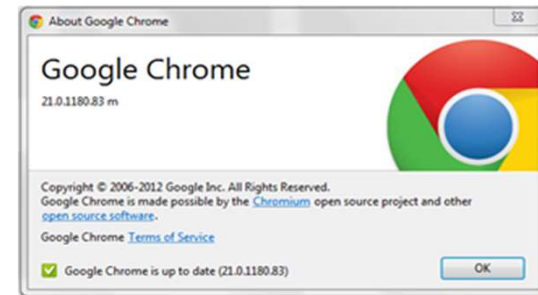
About Google Chrome

Google Chrome

21.0.1180.83 m

Copyright © 2006-2012 Google Inc. All Rights Reserved.
Google Chrome is made possible by the Chromium open source project and other open source software.

Google Chrome Terms of Service

Google Chrome is up to date (21.0.1180.83)

OK